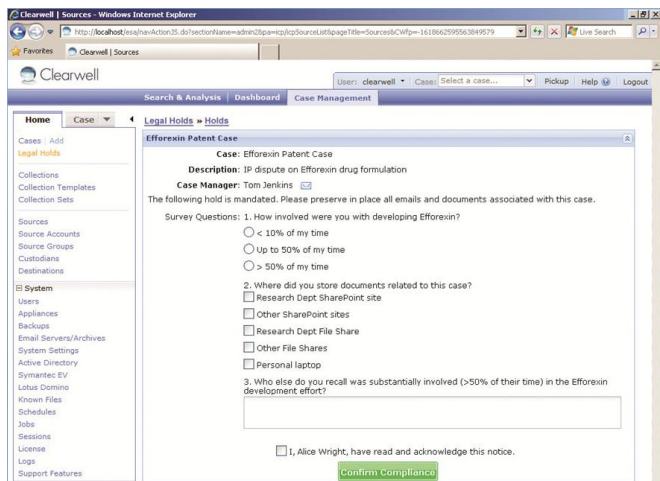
Clearwell | Sources - Windows Internet Explorer

http://localhost/esa/navAction35.do?sectionName=admin2&pa=icp/icpSourceList&pageTitle=Sources&CWfp=-1618662595563849579

Live Search

Favorites | Clearwell | Sources

Clearwell

User: clearwell | Case: Select a case... | Pickup | Help | Logout

Search & Analysis | Dashboard | Case Management

Home | Case

Cases | Add
Legal Holds

Collections
Collection Templates
Collection Sets

Sources
Source Accounts
Source Groups
Custodians
Destinations

System
Users
Appliances
Backups
Email Servers/Archives
System Settings
Active Directory
Symantec EV
Lotus Domino
Known Files
Schedules
Jobs
Sessions
License
Logs
Support Features

Legal Holds » Holds

Efforexin Patent Case

Case: Efforexin Patent Case
Description: IP dispute on Efforexin drug formulation
Case Manager: Tom Jenkins
The following hold is mandated. Please preserve in place all emails and documents associated with this case.

Survey Questions: 1. How involved were you with developing Efforexin?
< 10% of my time
Up to 50% of my time
> 50% of my time

2. Where did you store documents related to this case?
Research Dept SharePoint site
Other SharePoint sites
Research Dept File Share
Other File Shares
Personal laptop

3. Who else do you recall was substantially involved (>50% of their time) in the Efforexin development effort?

I, Alice Wright, have read and acknowledge this notice.

Confirm Compliance